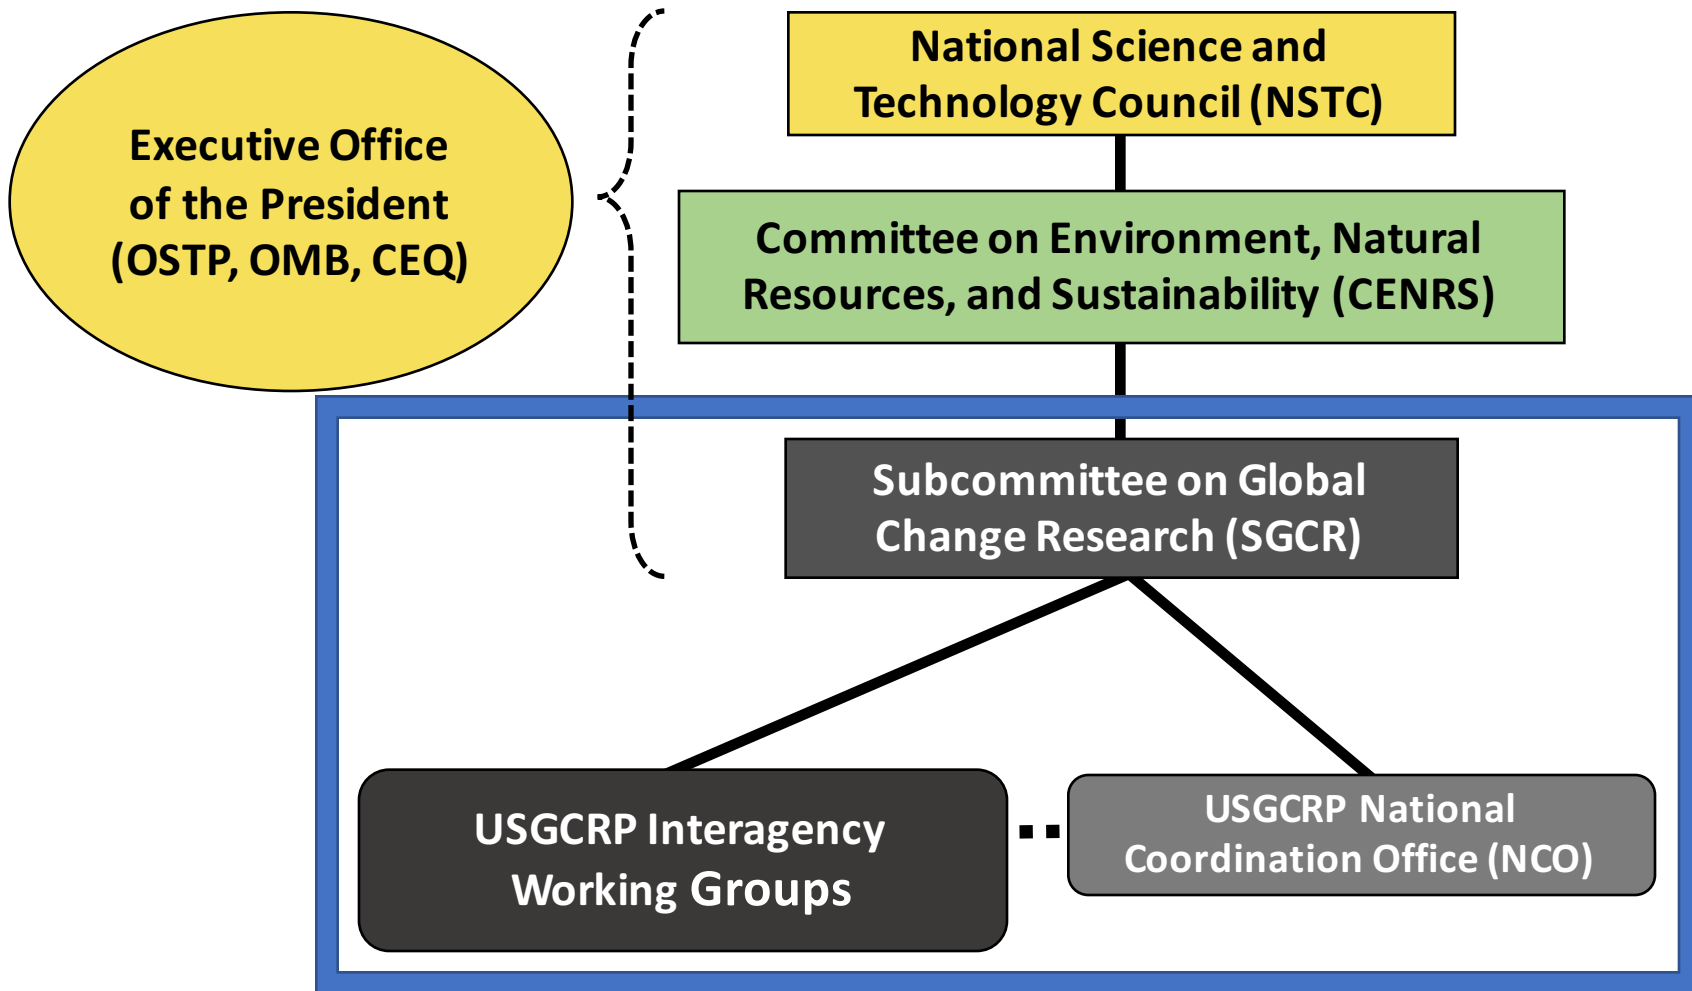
Executive Office of the President (OSTP, OMB, CEQ)

National Science and Technology Council (NSTC)

Committee on Environment, Natural Resources, and Sustainability (CENRS)

Subcommittee on Global Change Research (SGCR)

USGCRP Interagency Working Groups

USGCRP National Coordination Office (NCO)